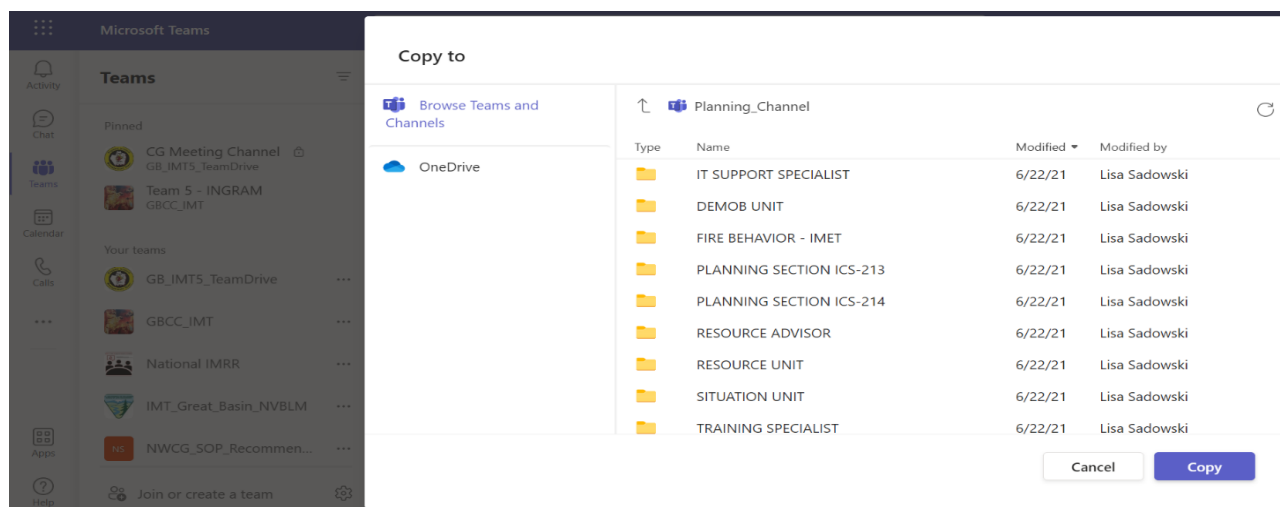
Microsoft Teams

Activity
Chat
Teams
Calendar
Calls
...
Apps
Help

Teams

Pinned
CG Meeting Channel
GB_IMT5_TeamDrive
Team 5 - INGRAM
GBCC_IMT

Your teams
GB_IMT5_TeamDrive ...
GBCC_IMT ...
National IMRR ...
IMT_Great_Basin_NVBLM ...
NS NWCG_SOP_Recommen... ...

Join or create a team

Copy to

Browse Teams and Channels
OneDrive

Planning_Channel

| Type | Name | Modified | Modified by |
|---|---|---|---|
| | IT SUPPORT SPECIALIST | 6/22/21 | Lisa Sadowski |
| | DEMOB UNIT | 6/22/21 | Lisa Sadowski |
| | FIRE BEHAVIOR - IMET | 6/22/21 | Lisa Sadowski |
| | PLANNING SECTION ICS-213 | 6/22/21 | Lisa Sadowski |
| | PLANNING SECTION ICS-214 | 6/22/21 | Lisa Sadowski |
| | RESOURCE ADVISOR | 6/22/21 | Lisa Sadowski |
| | RESOURCE UNIT | 6/22/21 | Lisa Sadowski |
| | SITUATION UNIT | 6/22/21 | Lisa Sadowski |
| | TRAINING SPECIALIST | 6/22/21 | Lisa Sadowski |

Cancel
Copy